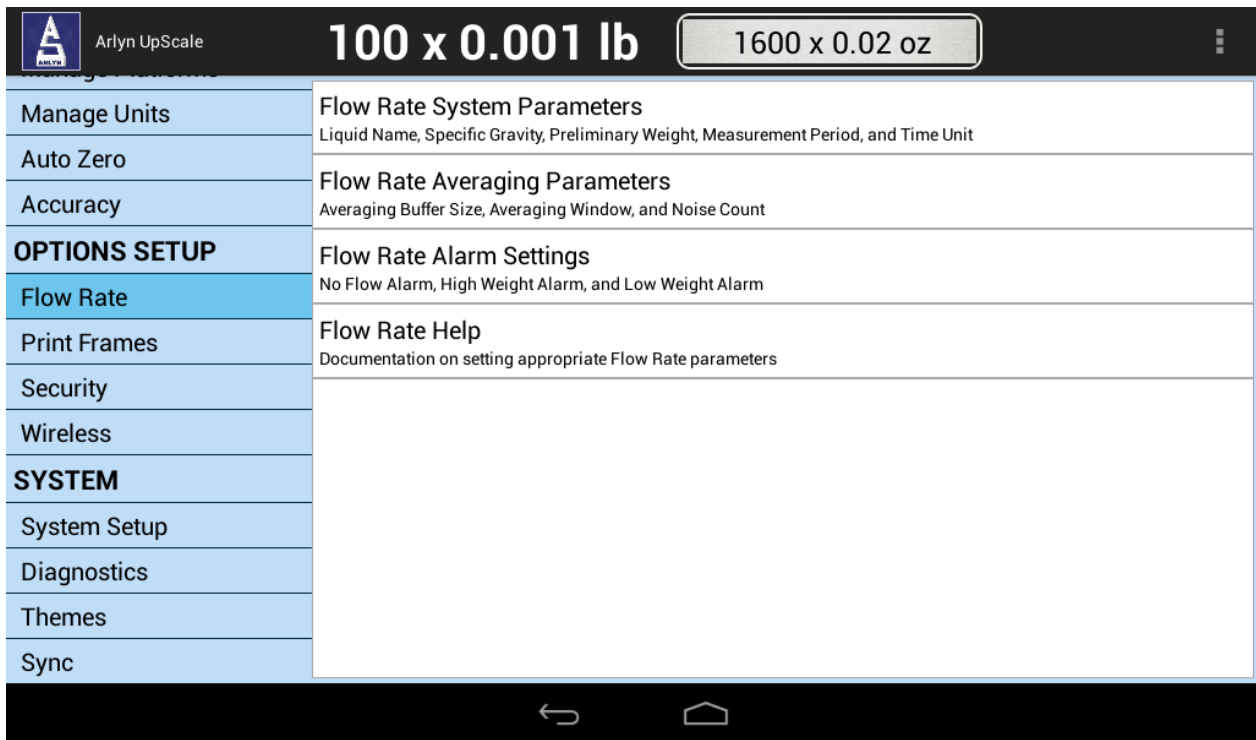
ARLYN Arlyn UpScale

100 x 0.001 lb

1600 x 0.02 oz

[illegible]

Manage Units

Auto Zero

Accuracy

OPTIONS SETUP

Flow Rate

Print Frames

Security

Wireless

SYSTEM

System Setup

Diagnostics

Themes

Sync

Flow Rate System Parameters
Liquid Name, Specific Gravity, Preliminary Weight, Measurement Period, and Time Unit

Flow Rate Averaging Parameters
Averaging Buffer Size, Averaging Window, and Noise Count

Flow Rate Alarm Settings
No Flow Alarm, High Weight Alarm, and Low Weight Alarm

Flow Rate Help
Documentation on setting appropriate Flow Rate parameters